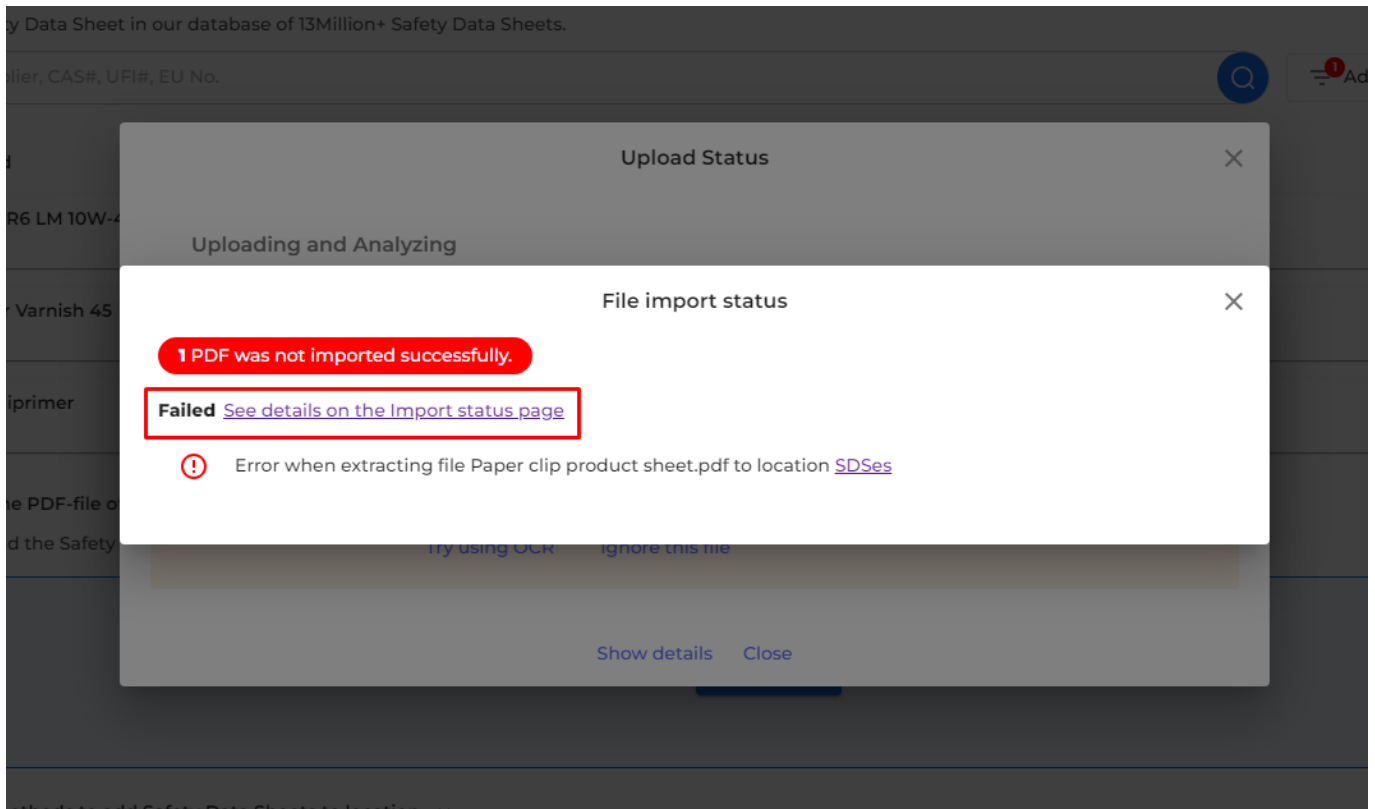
y Data Sheet in our database of 13Million+ Safety Data Sheets.

plier, CAS#, UFI#, EU No.

1 Ad

d

R6 LM 10W-4

r Varnish 45

iprimer

ne PDF-file o

d the Safety

Upload Status

Uploading and Analyzing

Try using OCR Ignore this file

Show details Close

File import status

1 PDF was not imported successfully.

Failed See details on the Import status page

Error when extracting file Paper clip product sheet.pdf to location SDSes

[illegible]